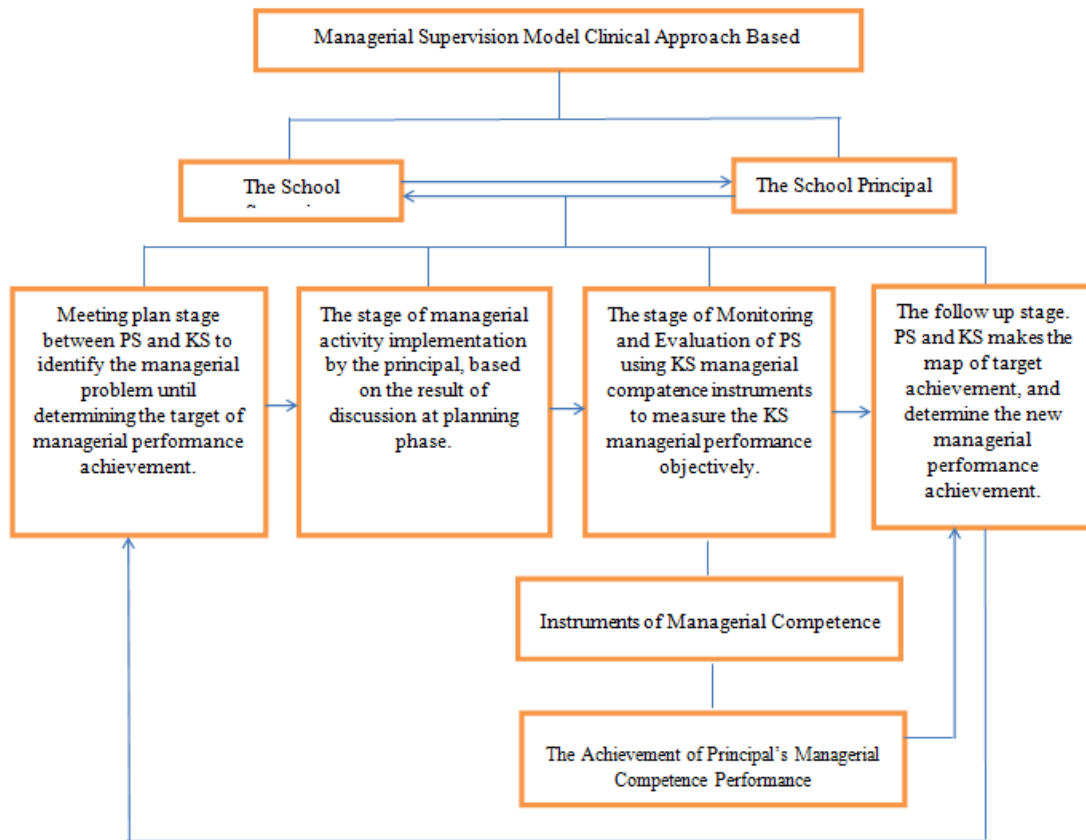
Managerial Supervision Model Clinical Approach Based

The School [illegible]

The School Principal

Meeting plan stage between PS and KS to identify the managerial problem until determining the target of managerial performance achievement.

The stage of managerial activity implementation by the principal, based on the result of discussion at planning phase.

The stage of Monitoring and Evaluation of PS using KS managerial compatence instruments to measure the KS managerial performance objectively.

The follow up stage. PS and KS makes the map of target achievement, and determine the new managerial performance achievement.

Instruments of Managerial Competence

The Achievement of Principal's Managerial Competence Performance